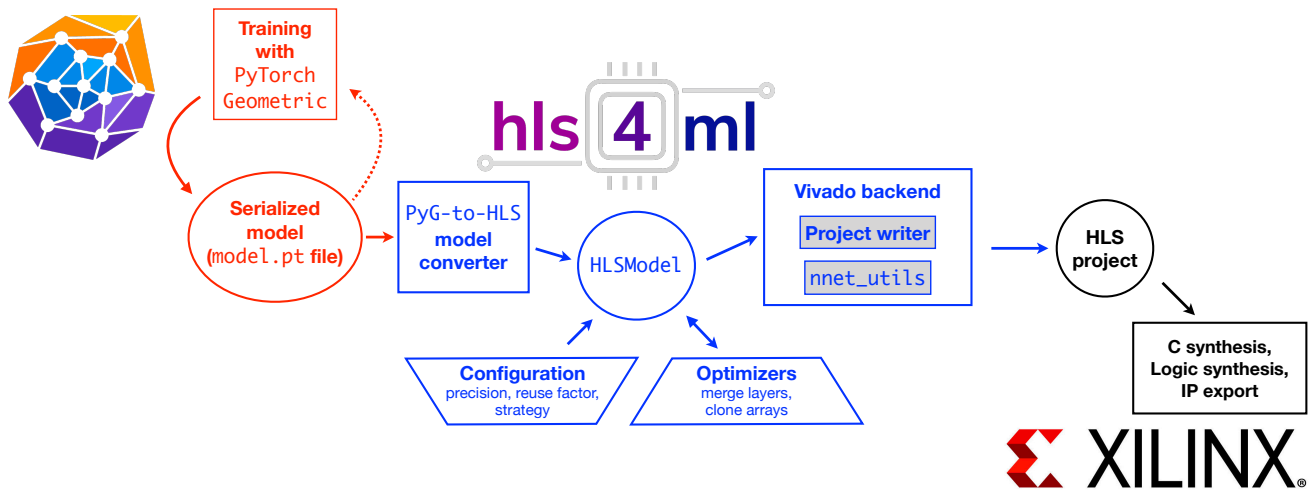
Training with PyTorch Geometric

hls4ml

Serialized model (model.pt file)

PyG-to-HLS model converter

HLSModel

Vivado backend

Project writer

nnet_utils

HLS project

Configuration
precision, reuse factor, strategy

Optimizers
merge layers, clone arrays

C synthesis, Logic synthesis, IP export

XILINX®